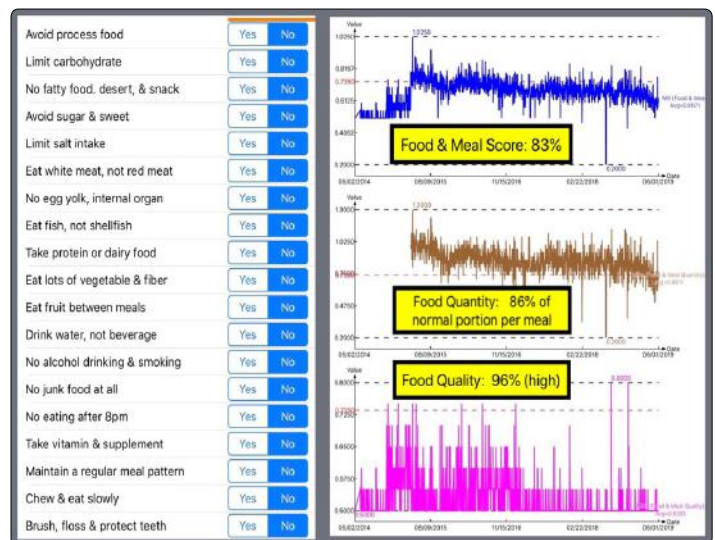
| | | |
|---|---|---|
| Avoid process food | Yes | No |
| Limit carbohydrate | Yes | No |
| No fatty food. desert, & snack | Yes | No |
| Avoid sugar & sweet | Yes | No |
| Limit salt intake | Yes | No |
| Eat white meat, not red meat | Yes | No |
| No egg yolk, internal organ | Yes | No |
| Eat fish, not shellfish | Yes | No |
| Take protein or dairy food | Yes | No |
| Eat lots of vegetable & fiber | Yes | No |
| Eat fruit between meals | Yes | No |
| Drink water, not beverage | Yes | No |
| No alcohol drinking & smoking | Yes | No |
| No junk food at all | Yes | No |
| No eating after 8pm | Yes | No |
| Take vitamin & supplement | Yes | No |
| Maintain a regular meal pattern | Yes | No |
| Chew & eat slowly | Yes | No |
| Brush, floss & protect teeth | Yes | No |

Value
1.0250
1.0250
0.8167
0.7250
0.6125
0.4062
0.2000
0.2000
05/02/2014
08/09/2015
11/15/2016
02/22/2018
06/01/2019
Date
M4 (Food & Meal)
Avg=0.8571
Food & Meal Score: 83%

Value
1.3000
1.3000
1.0250
0.7500
0.4750
0.2000
0.2000
05/02/2014
08/09/2015
11/15/2016
02/22/2018
06/01/2019
Date
Food Quantity: 86% of normal portion per meal

Value
0.8000
0.8000
0.7250
0.6500
0.5750
0.5000
0.5000
05/02/2014
08/09/2015
11/15/2016
02/22/2018
06/01/2019
Date
Food Quality: 96% (high)